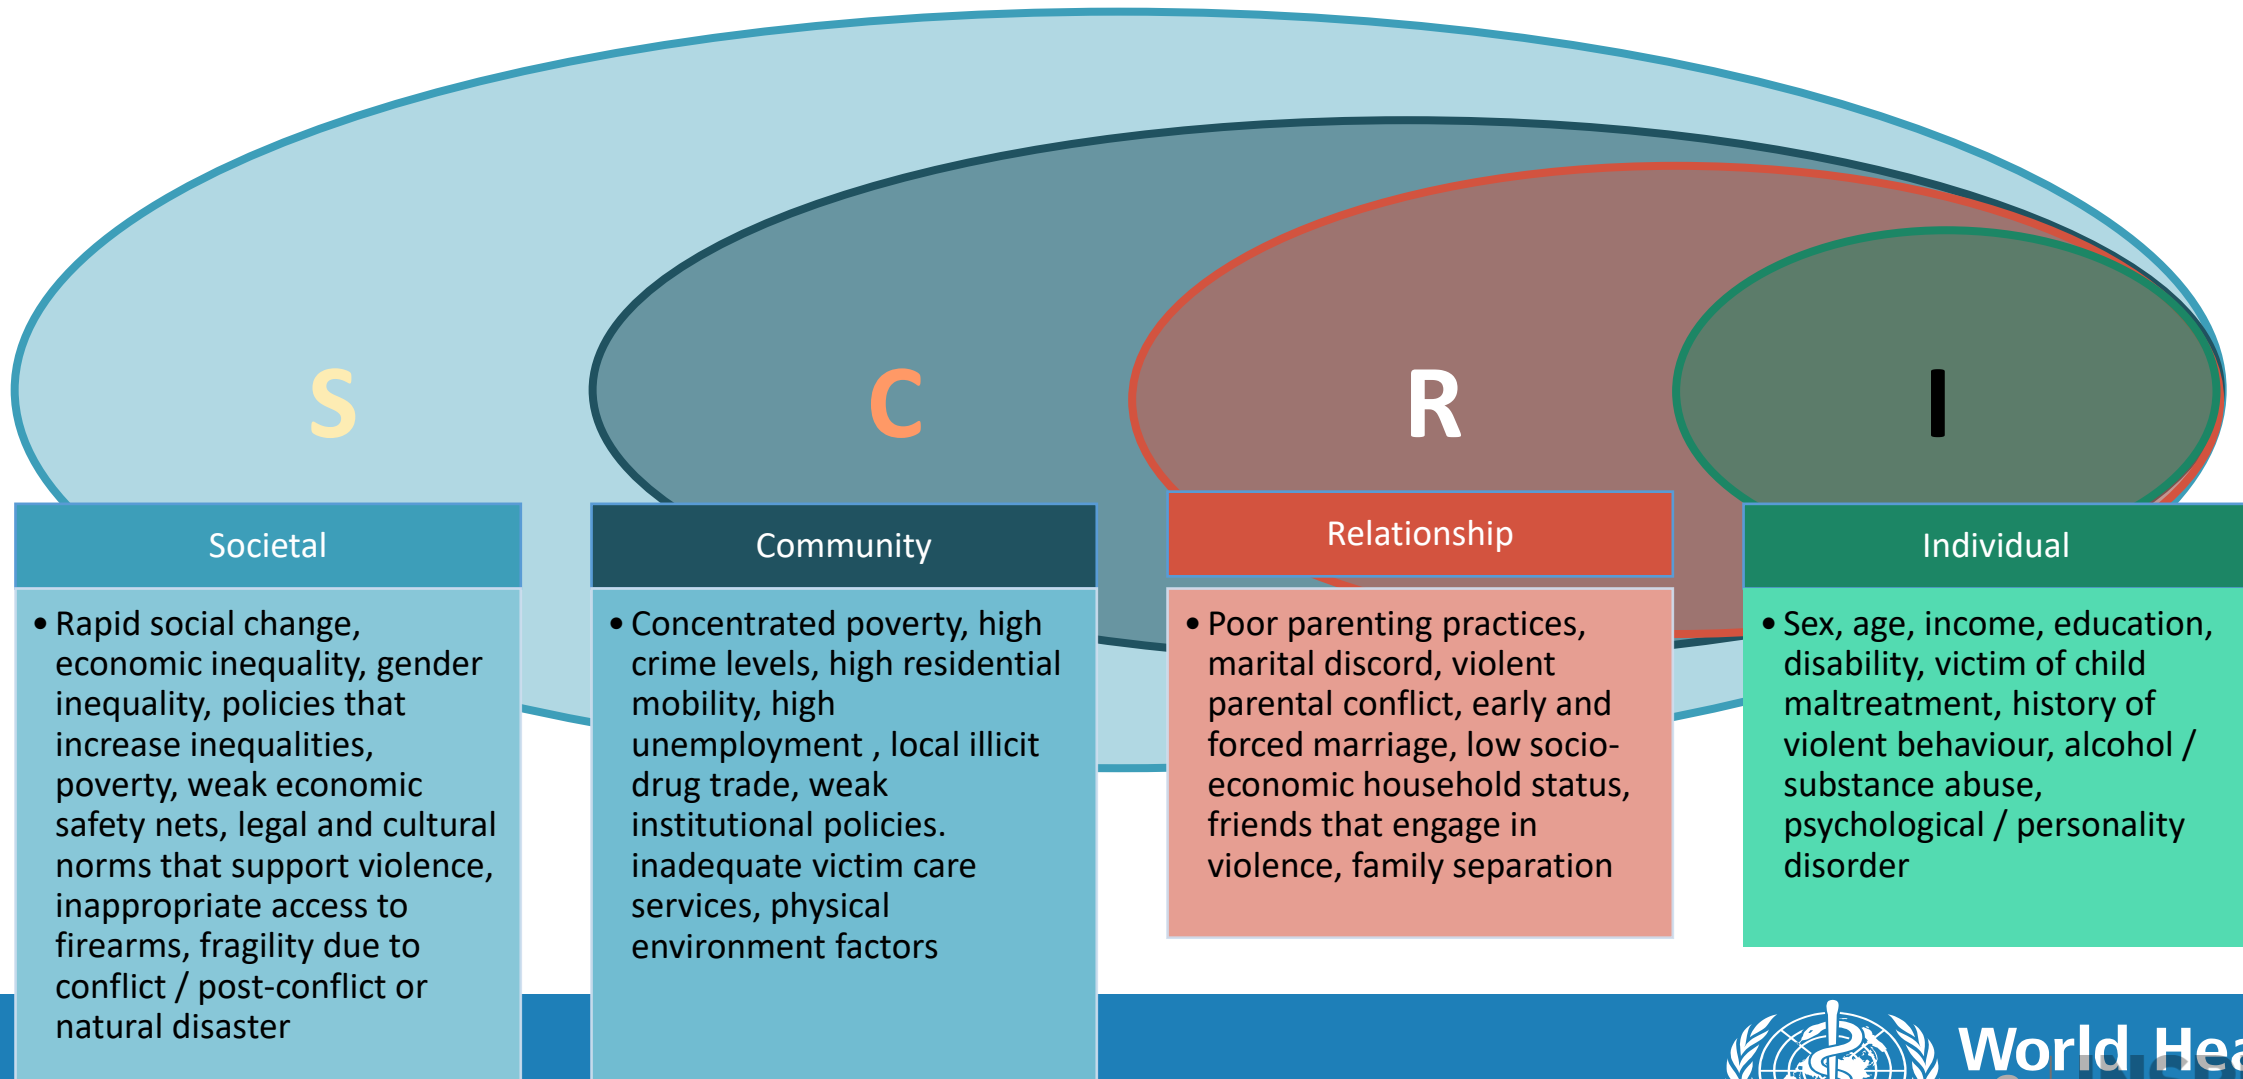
S

C

R

I

Societal

• Rapid social change, economic inequality, gender inequality, policies that increase inequalities, poverty, weak economic safety nets, legal and cultural norms that support violence, inappropriate access to firearms, fragility due to conflict / post-conflict or natural disaster

Community

• Concentrated poverty, high crime levels, high residential mobility, high unemployment , local illicit drug trade, weak institutional policies. inadequate victim care services, physical environment factors

Relationship

• Poor parenting practices, marital discord, violent parental conflict, early and forced marriage, low socio-economic household status, friends that engage in violence, family separation

Individual

• Sex, age, income, education, disability, victim of child maltreatment, history of violent behaviour, alcohol / substance abuse, psychological / personality disorder

World Hea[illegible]